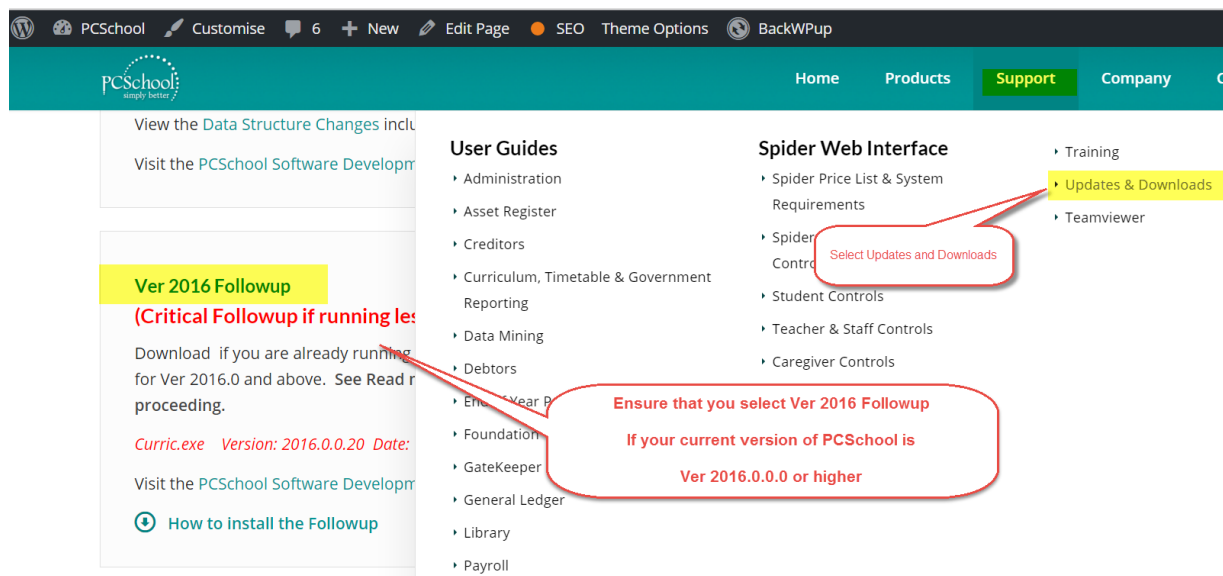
PCSchool Customise 6 New Edit Page SEO Theme Options BackWPup

PCSchool simply better

Home Products Support Company C

View the Data Structure Changes inclu

Visit the PCSchool Software Developm

Ver 2016 Followup

(Critical Followup if running les

Download if you are already running for Ver 2016.0 and above. See Read r proceeding.

Curric.exe Version: 2016.0.0.20 Date:

Visit the PCSchool Software Developm

How to install the Followup

User Guides

Administration

Asset Register

Creditors

Curriculum, Timetable & Government Reporting

Data Mining

Debtors

End of Year P

Foundation

GateKeeper

General Ledger

Library

Payroll

Spider Web Interface

Spider Price List & System Requirements

Spider

Contro

Student Controls

Teacher & Staff Controls

Caregiver Controls

Training

Updates & Downloads

Teamviewer

Select Updates and Downloads

Ensure that you select Ver 2016 Followup

If your current version of PCSchool is

Ver 2016.0.0.0 or higher